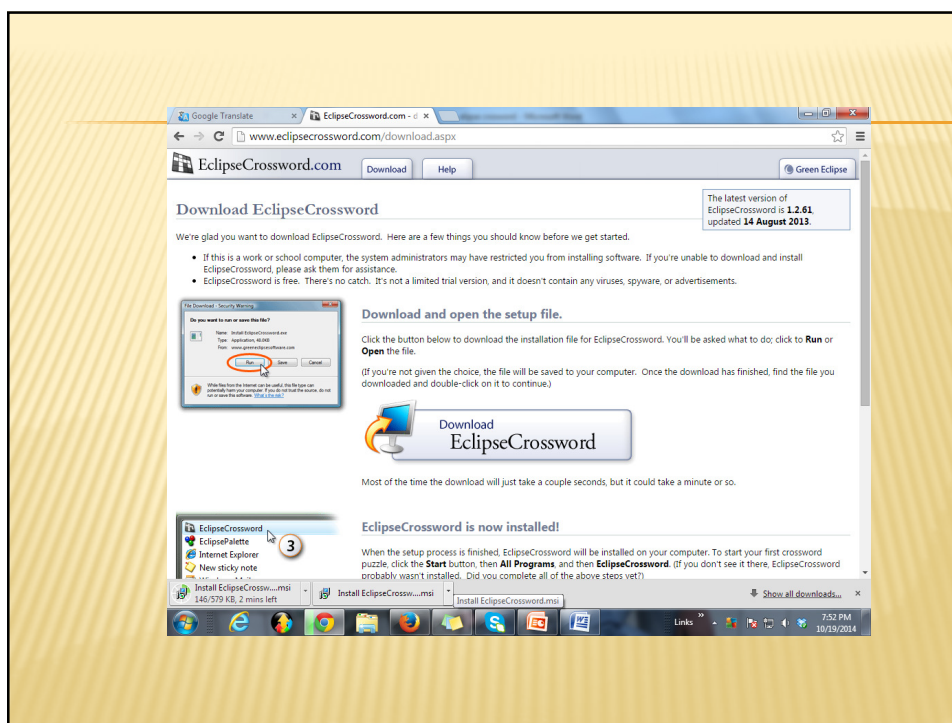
Google Translate
EclipseCrossword.com - d
www.eclipsecrossword.com/download.aspx

EclipseCrossword.com
Download
Help
Green Eclipse

The latest version of EclipseCrossword is **1.2.61**, updated **14 August 2013**.

Download EclipseCrossword

We're glad you want to download EclipseCrossword. Here are a few things you should know before we get started.

• If this is a work or school computer, the system administrators may have restricted you from installing software. If you're unable to download and install EclipseCrossword, please ask them for assistance.
• EclipseCrossword is free. There's no catch. It's not a limited trial version, and it doesn't contain any viruses, spyware, or advertisements.

File Download - Security Warning
Do you want to run or save this file?
Name: Install EclipseCrossword.exe
Type: Application, 48.0KB
From: www.greeneclipsesoftware.com
Run
Save
Cancel
While files from the Internet can be useful, this file type can potentially harm your computer. If you do not trust the source, do not run or save this software. What's the risk?

Download and open the setup file.

Click the button below to download the installation file for EclipseCrossword. You'll be asked what to do; click to **Run** or **Open** the file.

(If you're not given the choice, the file will be saved to your computer. Once the download has finished, find the file you downloaded and double-click on it to continue.)

Download
EclipseCrossword

Most of the time the download will just take a couple seconds, but it could take a minute or so.

EclipseCrossword
EclipsePalette
Internet Explorer
New sticky note
3

EclipseCrossword is now installed!

When the setup process is finished, EclipseCrossword will be installed on your computer. To start your first crossword puzzle, click the **Start** button, then **All Programs**, and then **EclipseCrossword**. (If you don't see it there, EclipseCrossword probably wasn't installed. Did you complete all of the above steps yet?)

Install EclipseCrossw....msi
146/579 KB, 2 mins left
Install EclipseCrossw....msi
Install EclipseCrossword.msi
Show all downloads...
Links
7:52 PM
10/19/2014